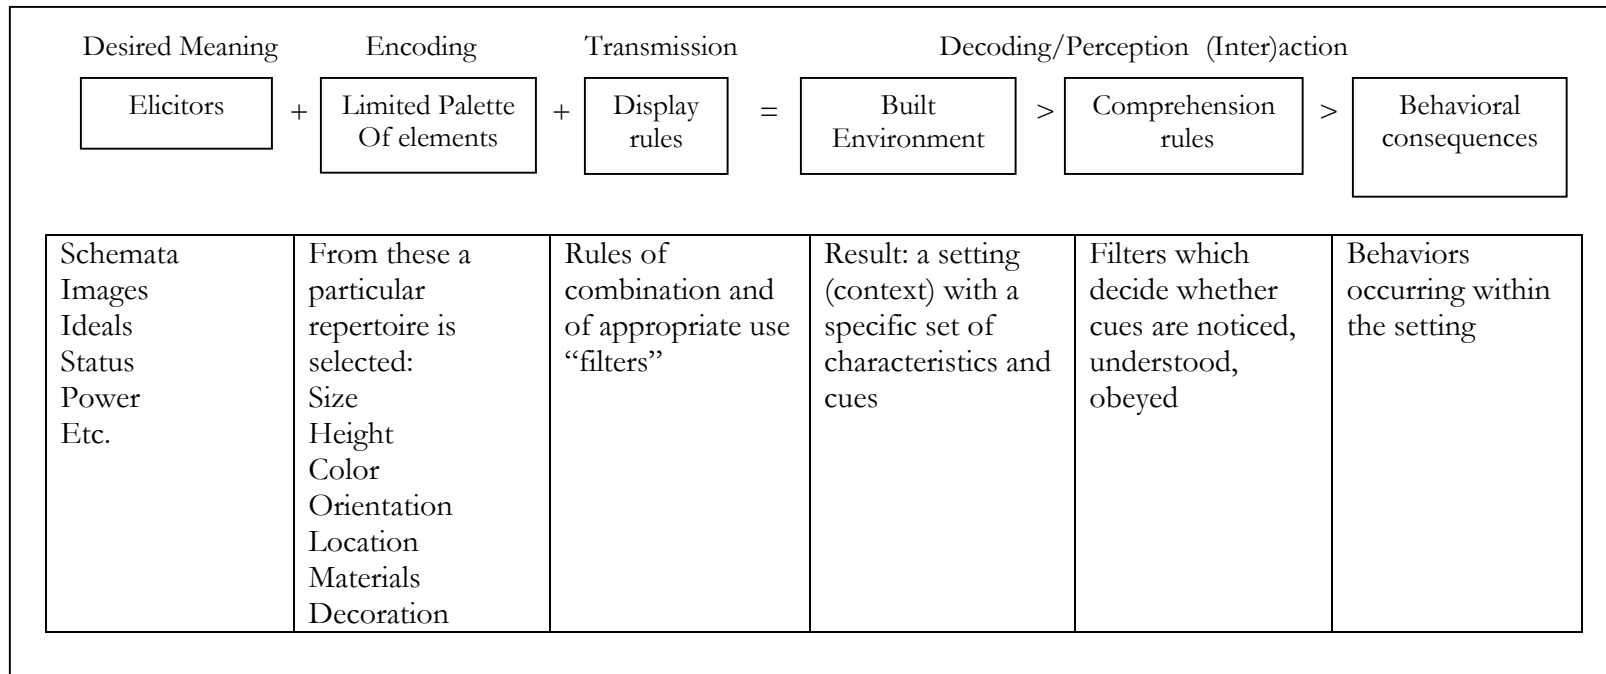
Desired Meaning Encoding Transmission Decoding/Perception (Inter)action

Elicitors + Limited Palette Of elements + Display rules = Built Environment > Comprehension rules > Behavioral consequences

| Schemata<br>Images<br>Ideals<br>Status<br>Power<br>Etc. | From these a particular repertoire is selected:<br>Size<br>Height<br>Color<br>Orientation<br>Location<br>Materials<br>Decoration | Rules of combination and of appropriate use "filters" | Result: a setting (context) with a specific set of characteristics and cues | Filters which decide whether cues are noticed, understood, obeyed | Behaviors occurring within the setting |
|---|---|---|---|---|---|